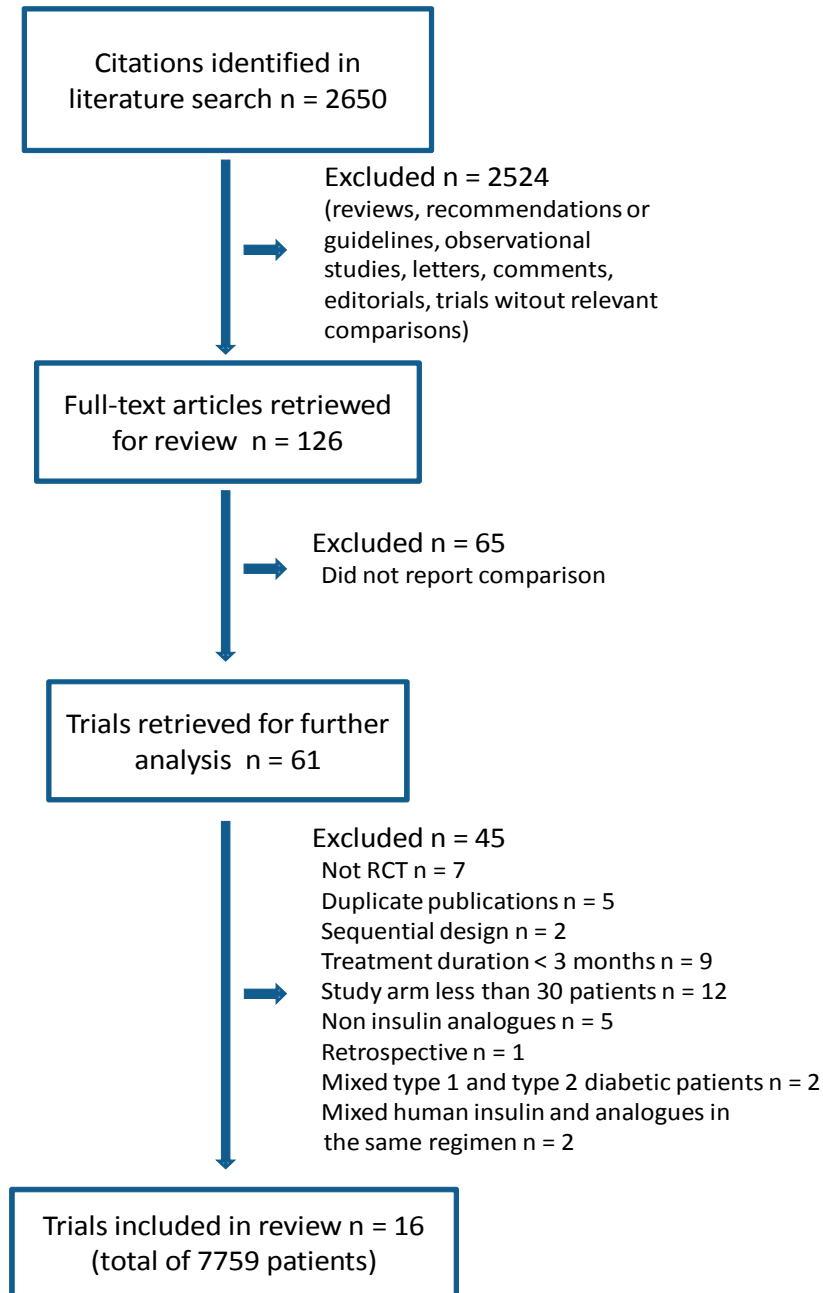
Citations identified in literature search n = 2650

Excluded n = 2524
(reviews, recommendations or guidelines, observational studies, letters, comments, editorials, trials witout relevant comparisons)

Full-text articles retrieved for review n = 126

Excluded n = 65
Did not report comparison

Trials retrieved for further analysis n = 61

Excluded n = 45
Not RCT n = 7
Duplicate publications n = 5
Sequential design n = 2
Treatment duration < 3 months n = 9
Study arm less than 30 patients n = 12
Non insulin analogues n = 5
Retrospective n = 1
Mixed type 1 and type 2 diabetic patients n = 2
Mixed human insulin and analogues in the same regimen n = 2

Trials included in review n = 16
(total of 7759 patients)